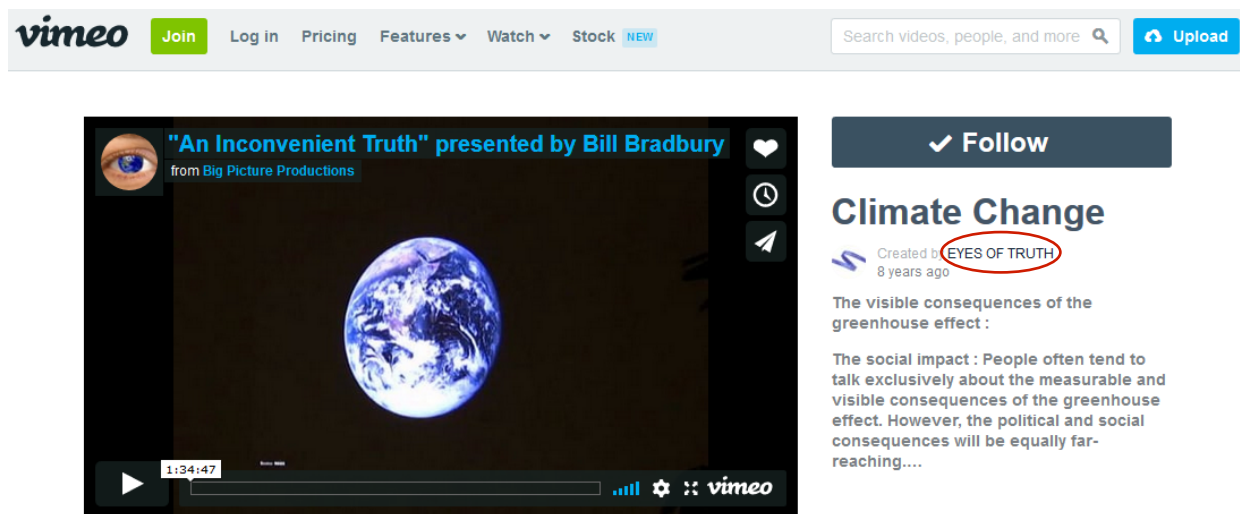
vimeo Join Log in Pricing Features Watch Stock NEW

Search videos, people, and more

Upload

"An Inconvenient Truth" presented by Bill Bradbury
from Big Picture Productions

1:34:47

vimeo

Follow

Climate Change

Created by EYES OF TRUTH
8 years ago

The visible consequences of the greenhouse effect :

The social impact : People often tend to talk exclusively about the measurable and visible consequences of the greenhouse effect. However, the political and social consequences will be equally far-reaching....